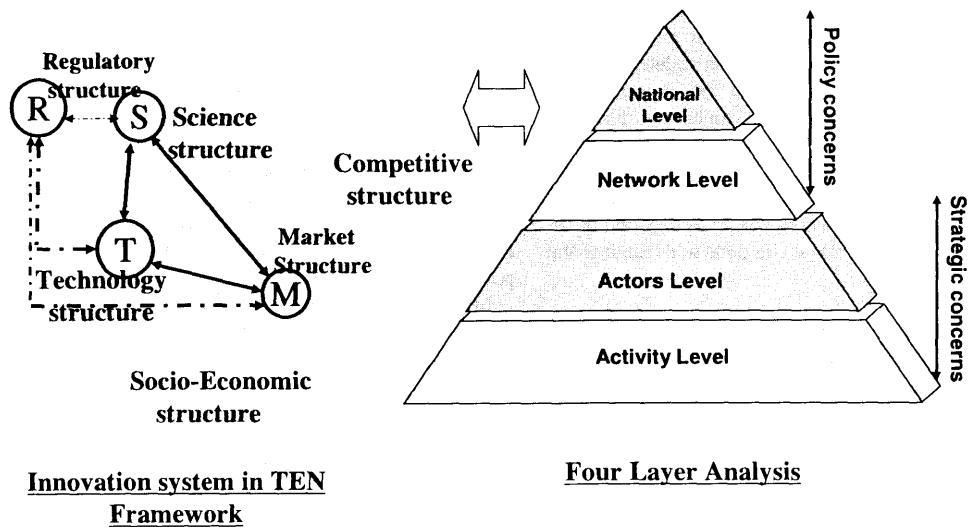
Regulatory structure

R

S

Science structure

T

M

Market Structure

Technology structure

Competitive structure

Socio-Economic structure

National Level

Network Level

Actors Level

Activity Level

Policy concerns

Strategic concerns

Innovation system in TEN Framework

Four Layer Analysis